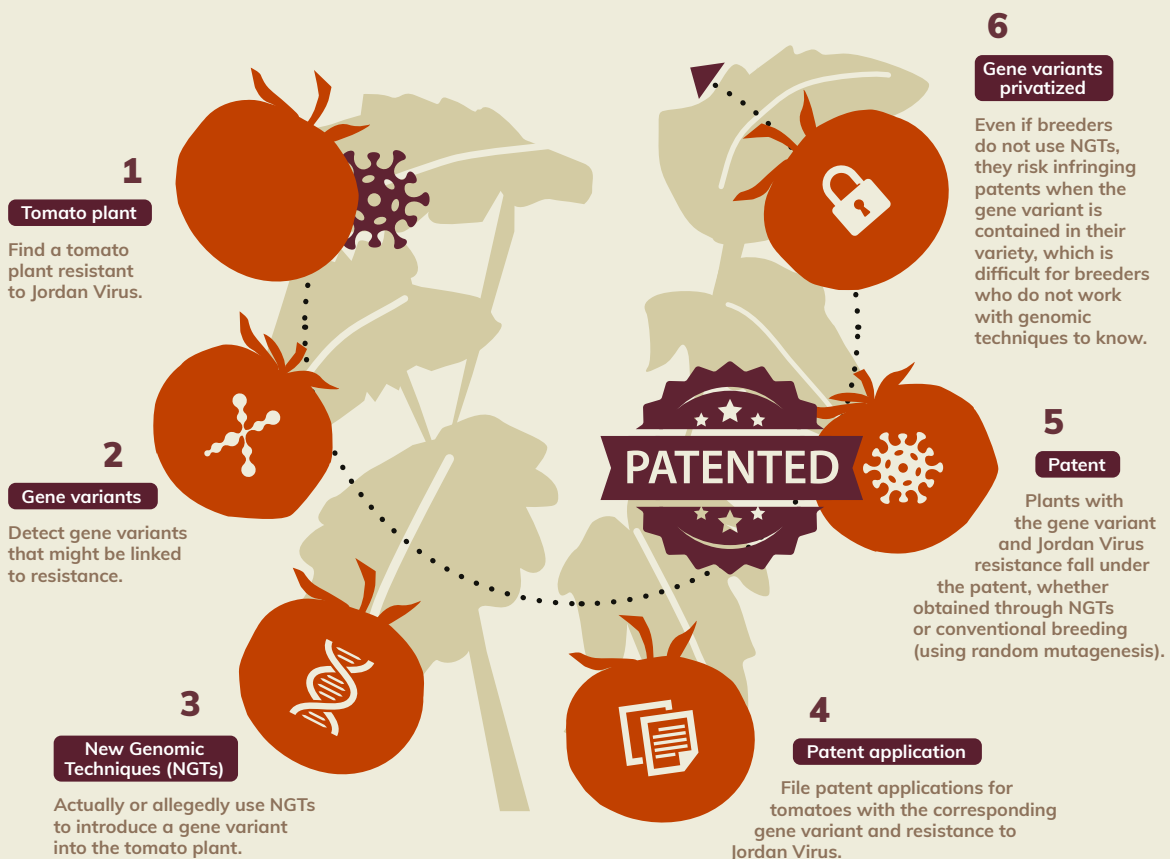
1
Tomato plant
Find a tomato plant resistant to Jordan Virus.

2
Gene variants
Detect gene variants that might be linked to resistance.

3
New Genomic Techniques (NGTs)
Actually or allegedly use NGTs to introduce a gene variant into the tomato plant.

4
Patent application
File patent applications for tomatoes with the corresponding gene variant and resistance to Jordan Virus.

5
Patent
Plants with the gene variant and Jordan Virus resistance fall under the patent, whether obtained through NGTs or conventional breeding (using random mutagenesis).

6
Gene variants privatized
Even if breeders do not use NGTs, they risk infringing patents when the gene variant is contained in their variety, which is difficult for breeders who do not work with genomic techniques to know.

PATENTED